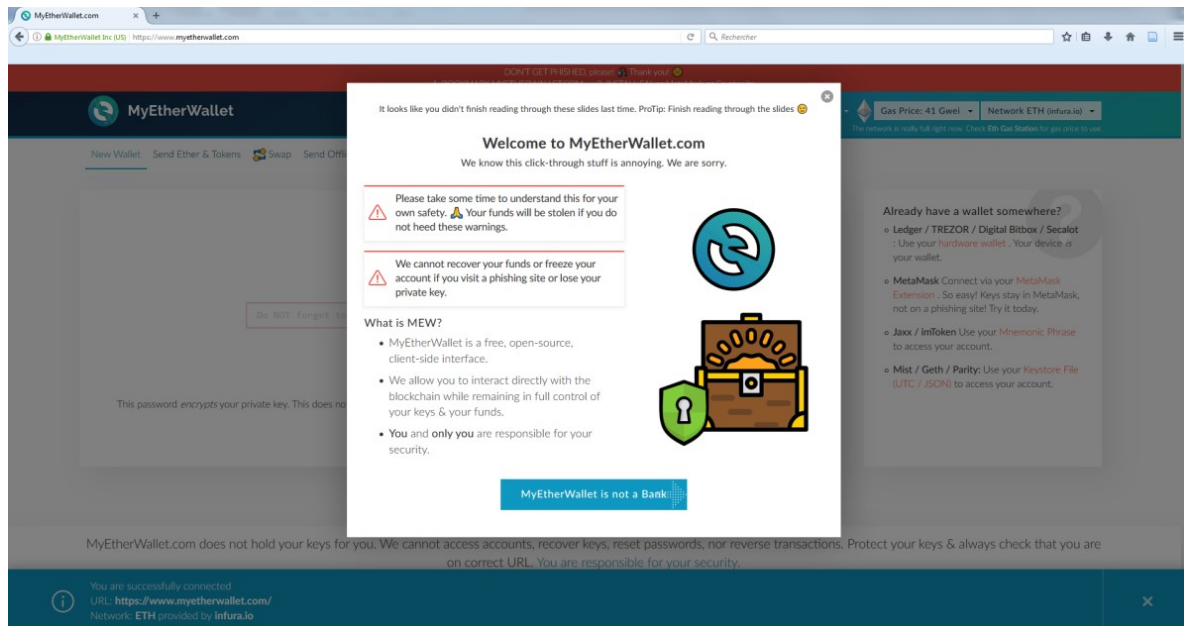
MyEtherWallet.com ×

MyEtherWallet Inc (US) | https://www.myetherwallet.com

Rechercher

DON'T GET PHISHED, please! Thank you!

MyEtherWallet

Gas Price: 41 Gwei

Network ETH (infura.io)

The network is really full right now. Check Eth Gas Station for gas price to use.

New Wallet Send Ether & Tokens Swap Send Offl

Do NOT forget to

This password *encrypts* your private key. This does no

Already have a wallet somewhere?

Ledger / TREZOR / Digital Bitbox / Secalot : Use your hardware wallet . Your device is your wallet.

MetaMask Connect via your MetaMask Extension . So easy! Keys stay in MetaMask, not on a phishing site! Try it today.

Jaxx / imToken Use your Mnemonic Phrase to access your account.

Mist / Geth / Parity: Use your Keystore File (UTC / JSON) to access your account.

It looks like you didn't finish reading through these slides last time. ProTip: Finish reading through the slides

Welcome to MyEtherWallet.com

We know this click-through stuff is annoying. We are sorry.

Please take some time to understand this for your own safety. Your funds will be stolen if you do not heed these warnings.

We cannot recover your funds or freeze your account if you visit a phishing site or lose your private key.

What is MEW?

• MyEtherWallet is a free, open-source, client-side interface.

• We allow you to interact directly with the blockchain while remaining in full control of your keys & your funds.

• **You** and **only you** are responsible for your security.

MyEtherWallet is not a Bank

MyEtherWallet.com does not hold your keys for you. We cannot access accounts, recover keys, reset passwords, nor reverse transactions. Protect your keys & always check that you are on correct URL. You are responsible for your security.

You are successfully connected
URL: https://www.myetherwallet.com/
Network: ETH provided by infura.io